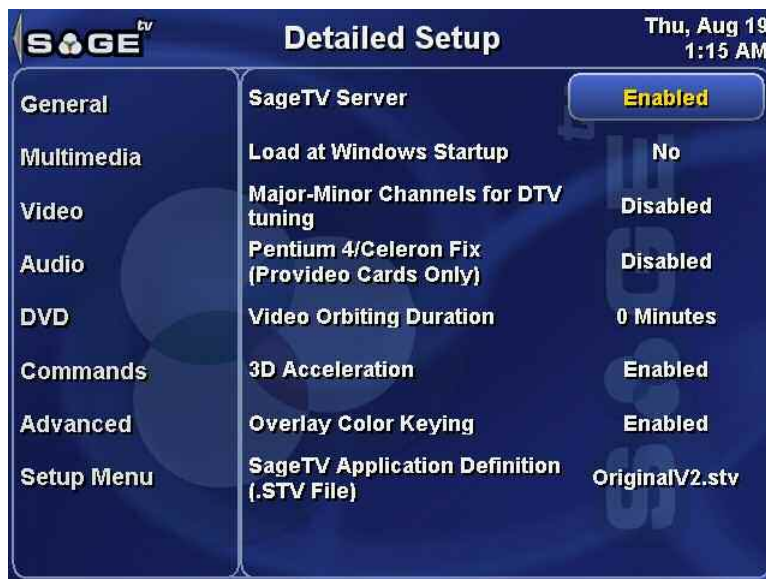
SAGE tv

Detailed Setup

Thu, Aug 19
1:15 AM

General
Multimedia
Video
Audio
DVD
Commands
Advanced
Setup Menu

| | |
|---|---|
| SageTV Server | Enabled |
| Load at Windows Startup | No |
| Major-Minor Channels for DTV tuning | Disabled |
| Pentium 4/Celeron Fix (Provideo Cards Only) | Disabled |
| Video Orbiting Duration | 0 Minutes |
| 3D Acceleration | Enabled |
| Overlay Color Keying | Enabled |
| SageTV Application Definition (.STV File) | OriginalV2.stv |